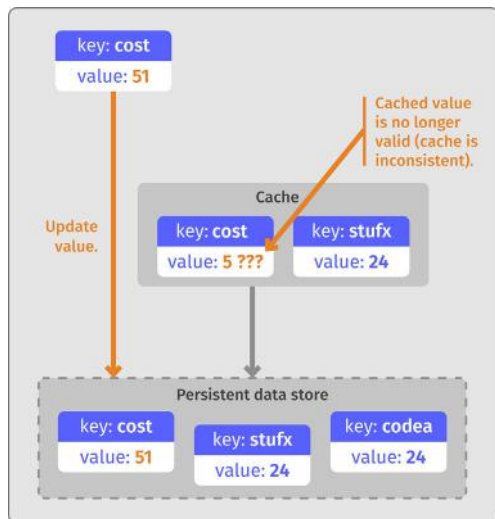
key: cost
value: 51

Cached value is no longer valid (cache is inconsistent).

Update value.

Cache

key: cost
value: 5 ???

key: stufx
value: 24

Persistent data store

key: cost
value: 51

key: stufx
value: 24

key: codea
value: 24